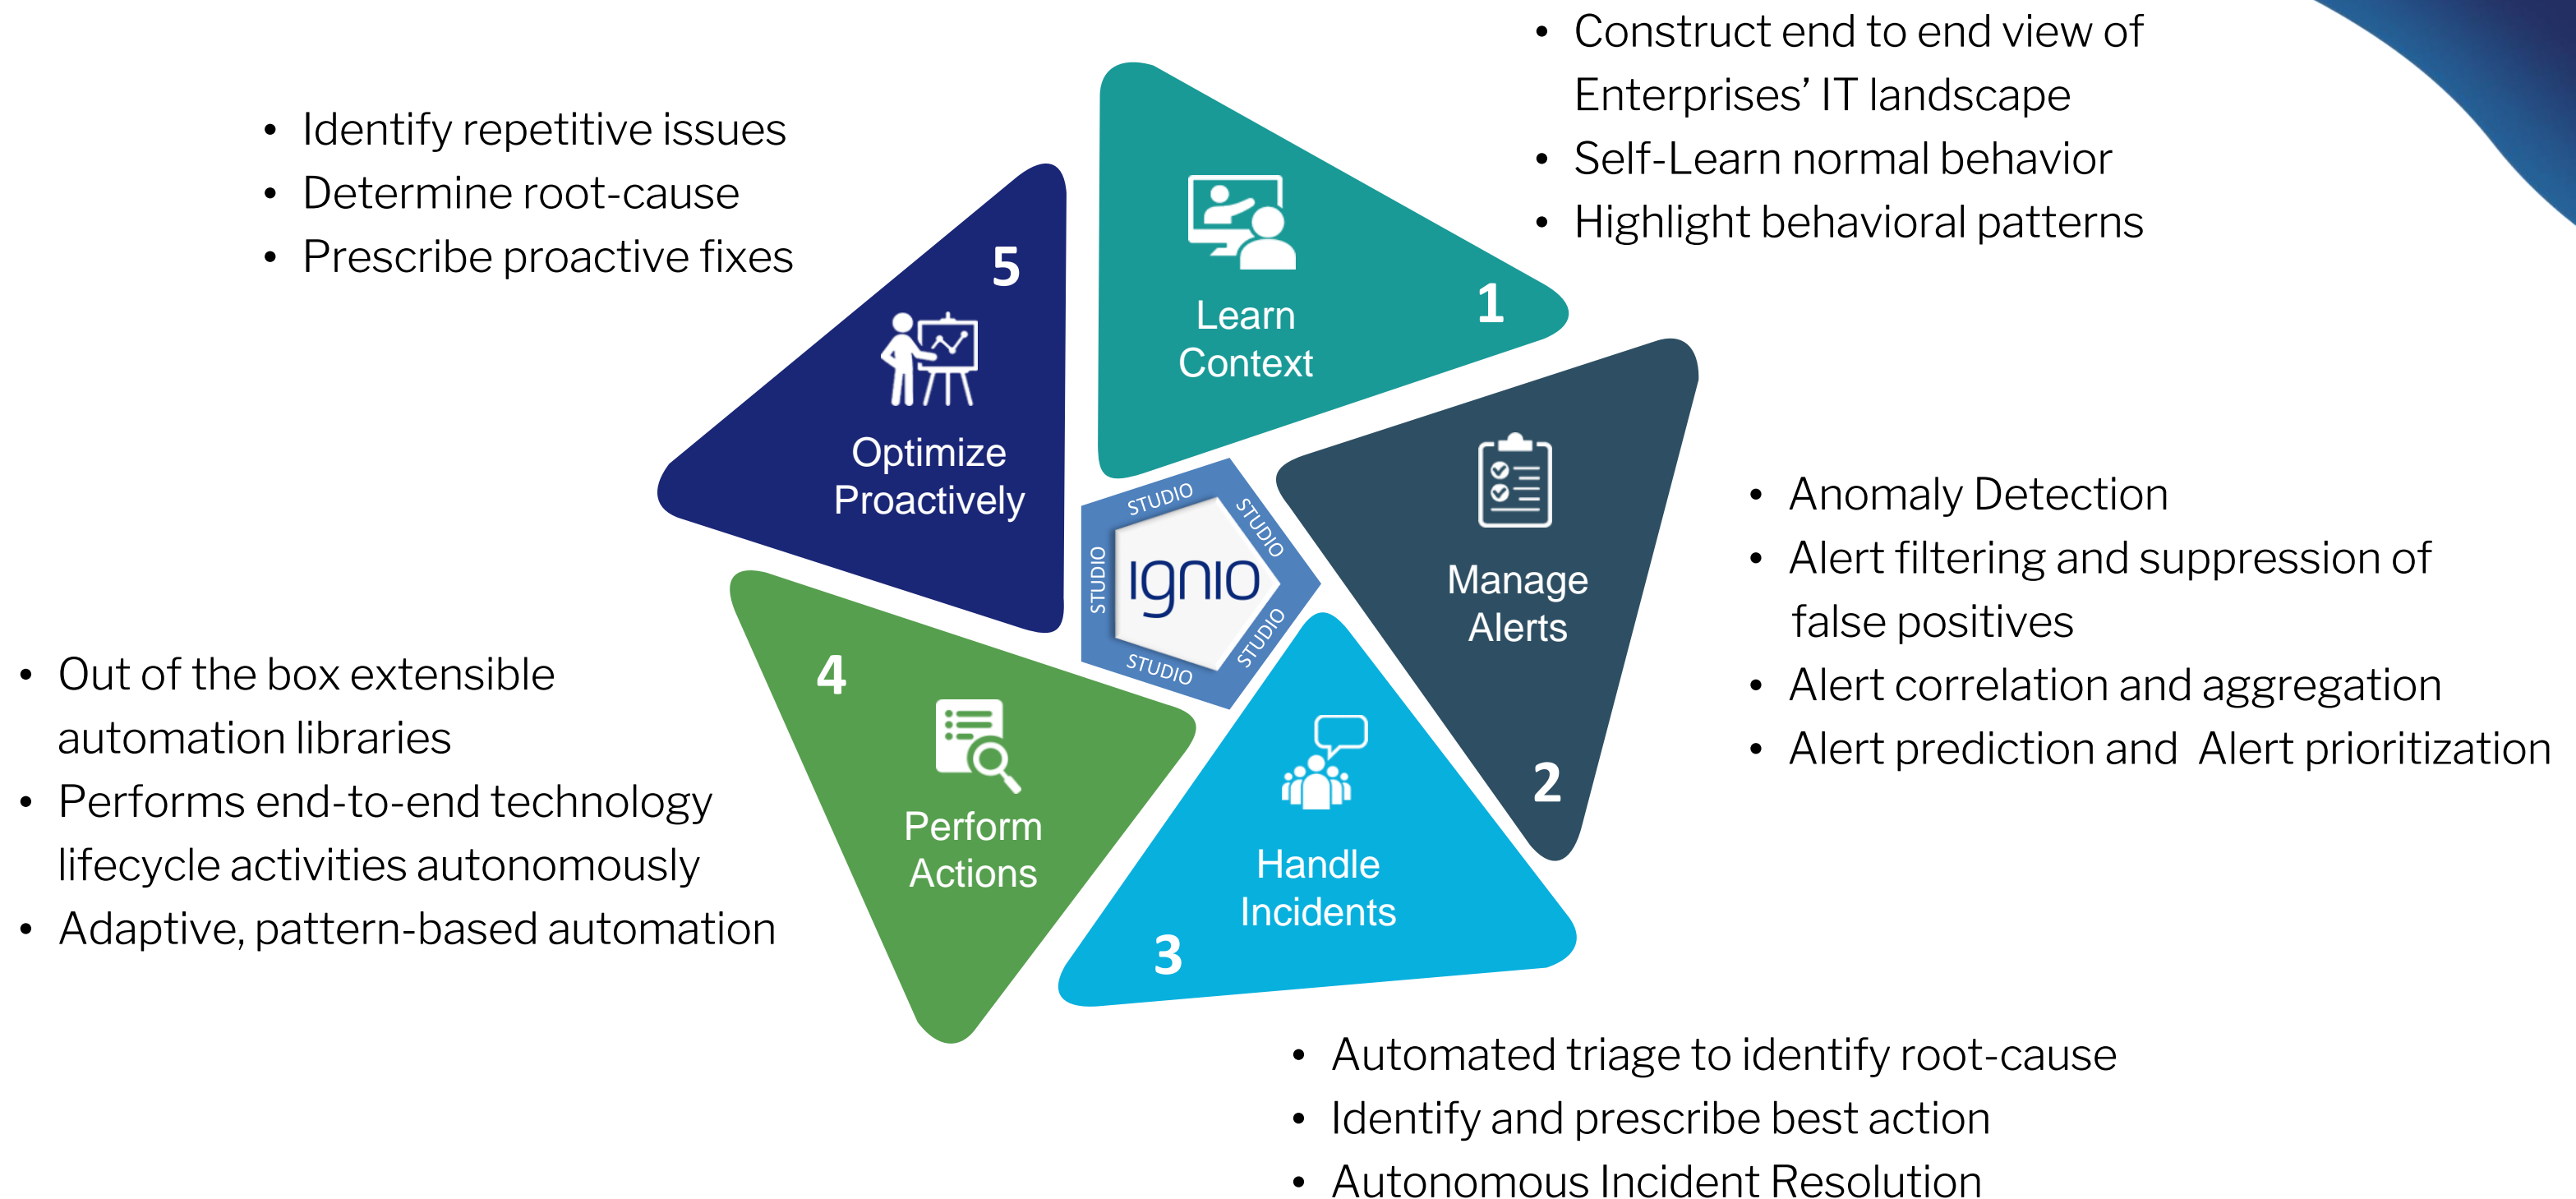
• Construct end to end view of Enterprises' IT landscape
• Self-Learn normal behavior
• Highlight behavioral patterns

• Identify repetitive issues
• Determine root-cause
• Prescribe proactive fixes

5
Optimize Proactively

Learn Context
1

STUDIO
STUDIO
STUDIO
STUDIO
STUDIO
ignio

Manage Alerts
2

• Anomaly Detection
• Alert filtering and suppression of false positives
• Alert correlation and aggregation
• Alert prediction and Alert prioritization

• Out of the box extensible automation libraries
• Performs end-to-end technology lifecycle activities autonomously
• Adaptive, pattern-based automation

4
Perform Actions

Handle Incidents
3

• Automated triage to identify root-cause
• Identify and prescribe best action
• Autonomous Incident Resolution